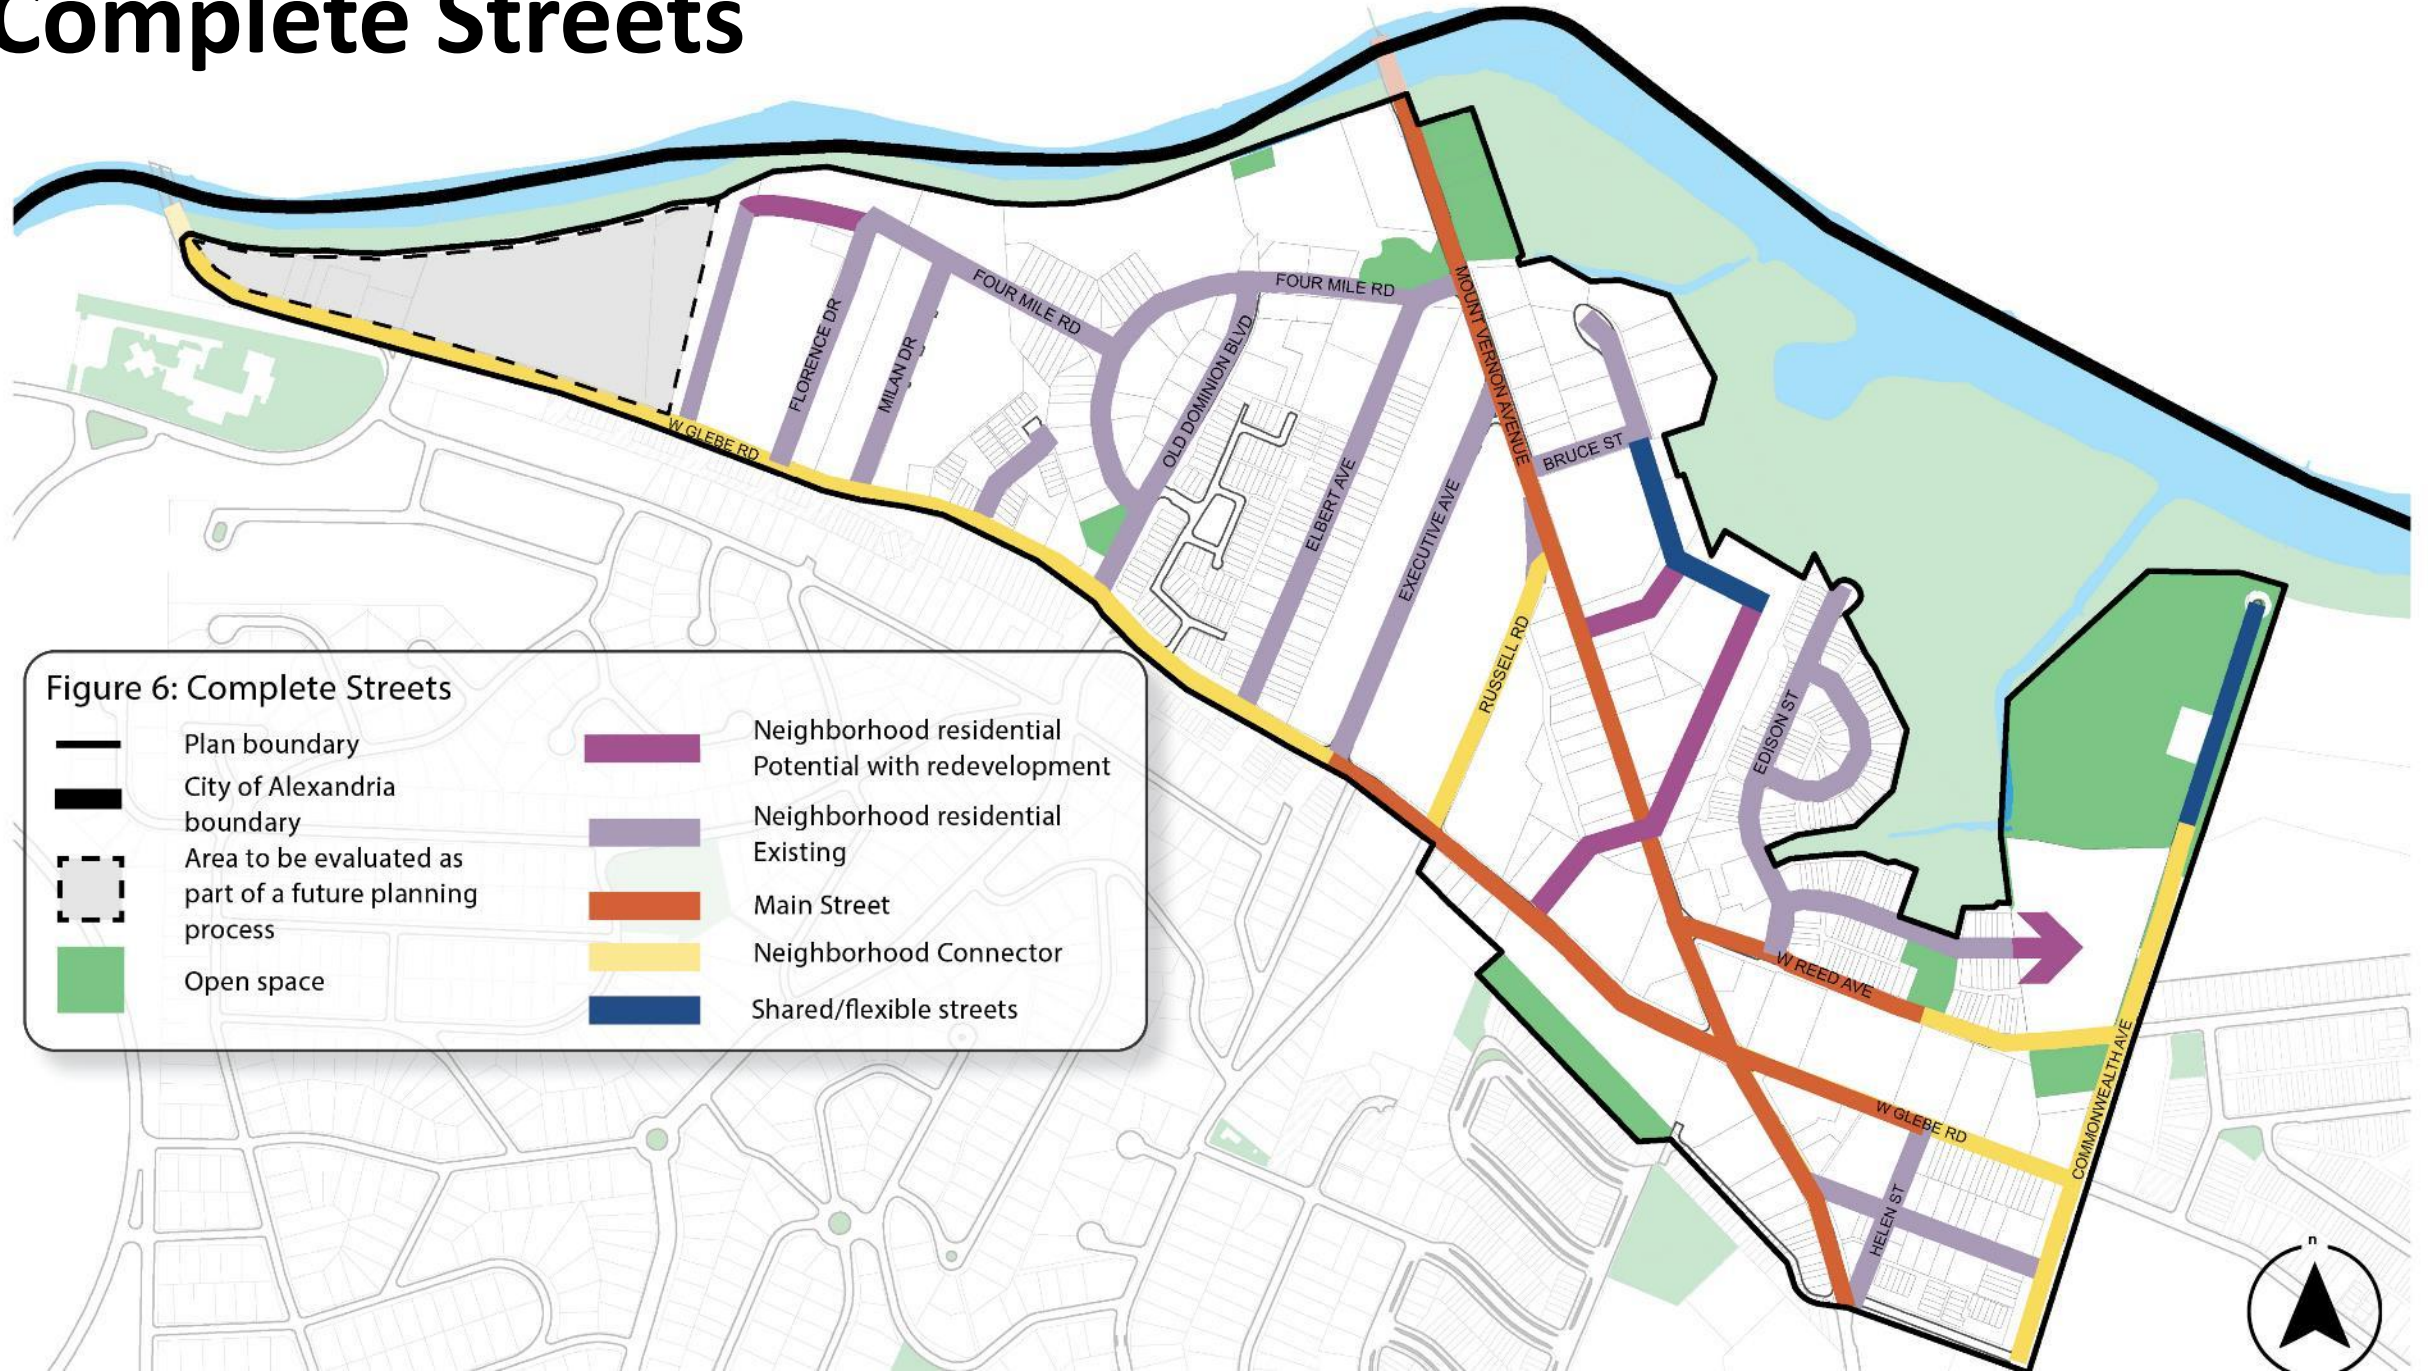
Complete Streets

FOUR MILE RD
FOUR MILE RD
FLORENCE DR
MILAN DR
W GLEBE RD
OLD DOMINION BLVD
ELBERT AVE
EXECUTIVE AVE
MOUNT VERNON AVENUE
BRUCE ST
RUSSELL RD
EDISON ST
W REED AVE
W GLEBE RD
HELEN ST
COMMONWEALTH AVE
n

Figure 6: Complete Streets

Plan boundary

City of Alexandria boundary

Area to be evaluated as part of a future planning process

Open space

Neighborhood residential Potential with redevelopment

Neighborhood residential Existing

Main Street

Neighborhood Connector

Shared/flexible streets